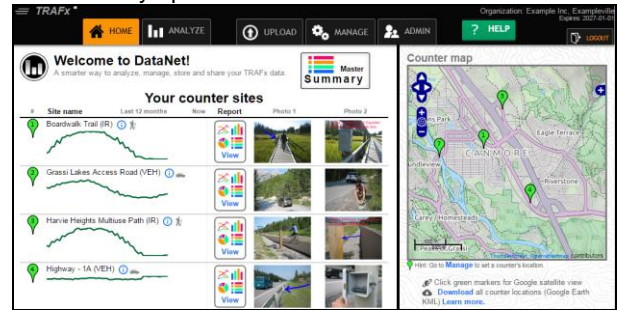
TRAFx
HOME ANALYZE UPLOAD MANAGE ADMIN ? HELP
Organization: Example Inc. Exampleville
Expires: 2027-01-01
LOGOUT

Welcome to DataNet!
A smarter way to analyze, manage, store and share your TRAFx data.

Master Summary

Your counter sites

| # | Site name | Last 12 months | Now | Report | Photo 1 | Photo 2 |
|---|---|---|---|---|---|---|
| 1 | Boardwalk Trail (IR) | | | View | | |
| 2 | Grassi Lakes Access Road (VEH) | | | View | | |
| 3 | Harvie Heights Multiuse Path (IR) | | | View | | |
| 4 | Highway - 1A (VEH) | | | View | | |

Counter map
Park
Eagle Terrace
CANMORE
andleview
Riverstone
Carey / Homesteads
Peaks of Grassi
Thunderforest OpenStreetMap contributors

Hint: Go to Manage to set a counter's location.
Click green markers for Google satellite view
Download all counter locations (Google Earth KML) Learn more.